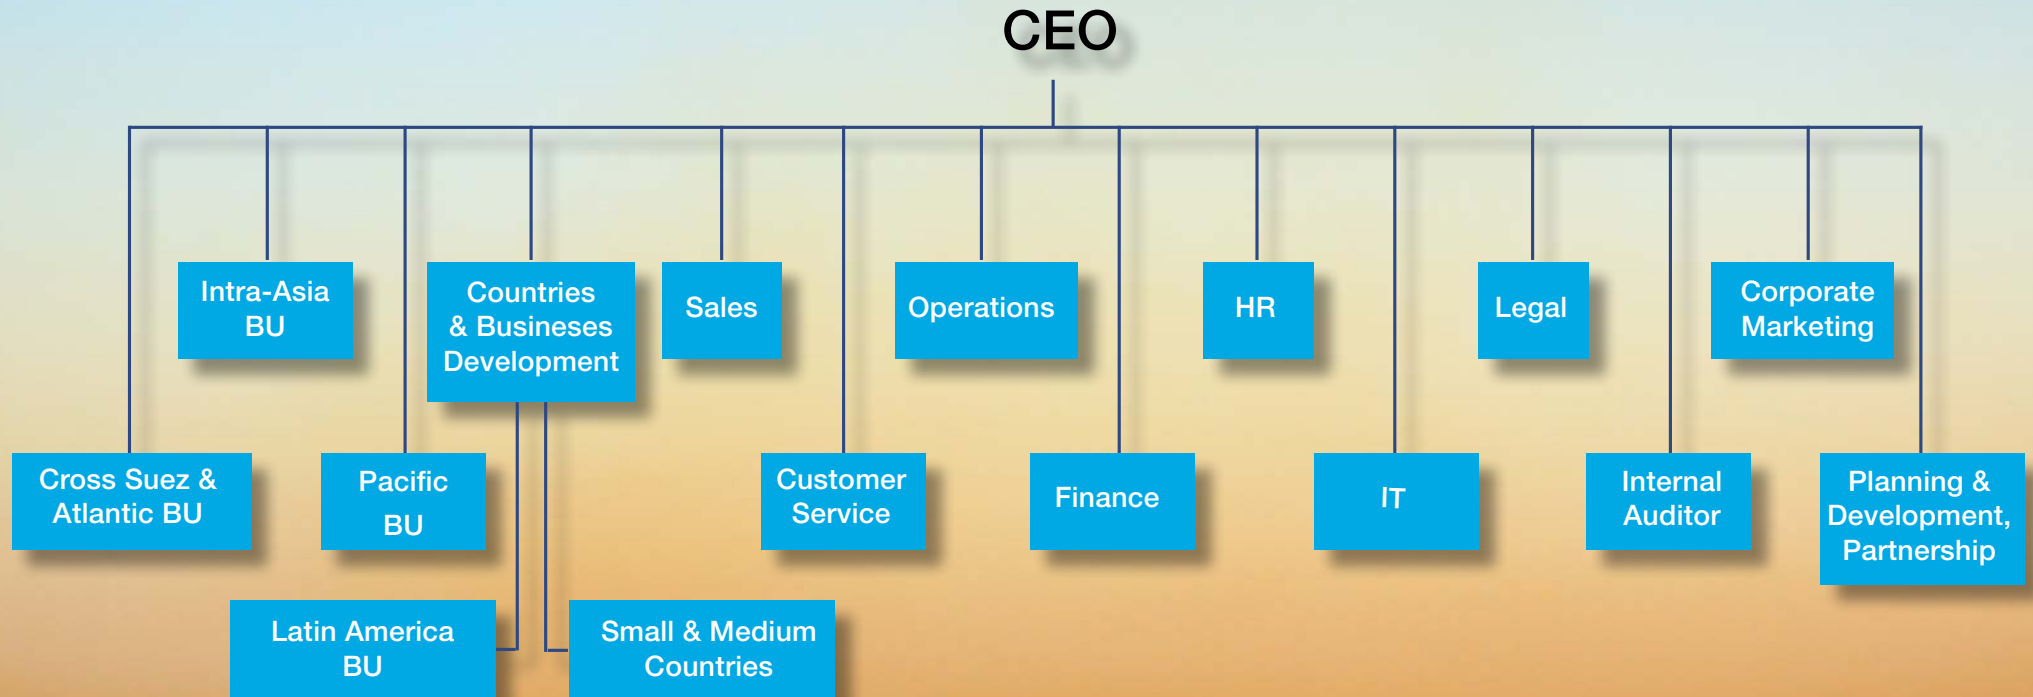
CEO

Intra-Asia BU

Countries & Businesses Development

Sales

Operations

HR

Legal

Corporate Marketing

Cross Suez & Atlantic BU

Pacific BU

Customer Service

Finance

IT

Internal Auditor

Planning & Development, Partnership

Latin America BU

Small & Medium Countries